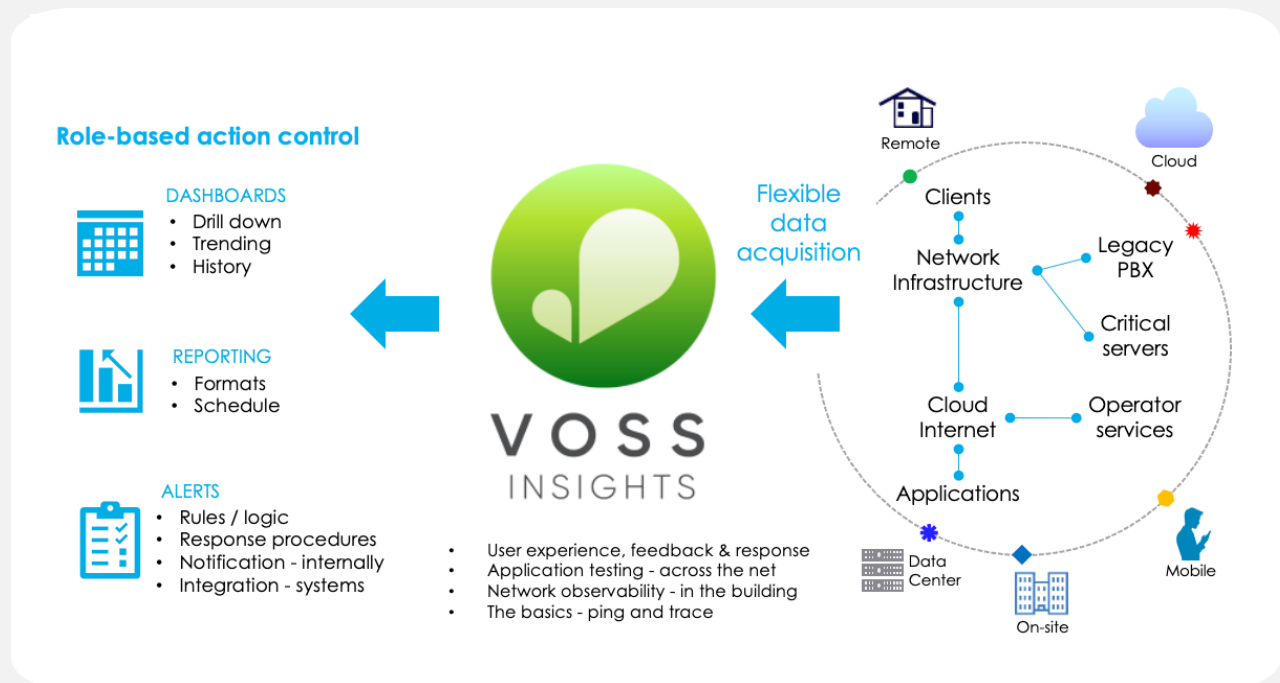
Role-based action control

DASHBOARDS
• Drill down
• Trending
• History

REPORTING
• Formats
• Schedule

ALERTS
• Rules / logic
• Response procedures
• Notification - internally
• Integration - systems

VOSS
INSIGHTS

• User experience, feedback & response
• Application testing - across the net
• Network observability - in the building
• The basics - ping and trace

Flexible data acquisition

Remote

Cloud

Clients

Network Infrastructure

Legacy PBX

Critical servers

Cloud Internet

Operator services

Applications

Data Center

On-site

Mobile